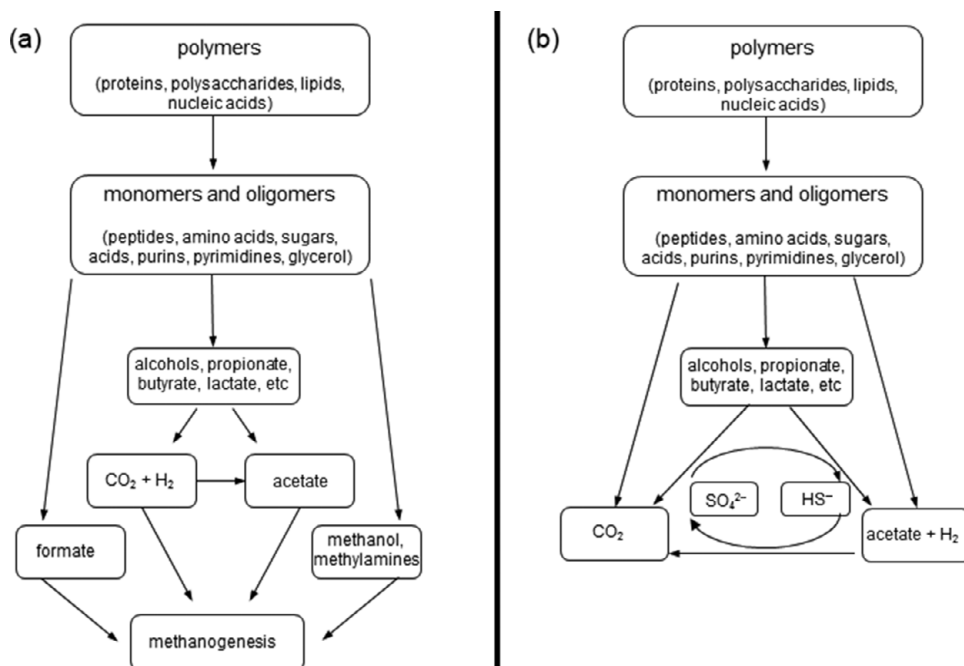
(a)

polymers

(proteins, polysaccharides, lipids, nucleic acids)

monomers and oligomers

(peptides, amino acids, sugars, acids, purins, pyrimidines, glycerol)

alcohols, propionate, butyrate, lactate, etc

$CO_2 + H_2$

acetate

formate

methanol, methylamines

methanogenesis

(b)

polymers

(proteins, polysaccharides, lipids, nucleic acids)

monomers and oligomers

(peptides, amino acids, sugars, acids, purins, pyrimidines, glycerol)

alcohols, propionate, butyrate, lactate, etc

$SO_4^{2-}$

$HS^-$

$CO_2$

acetate + $H_2$